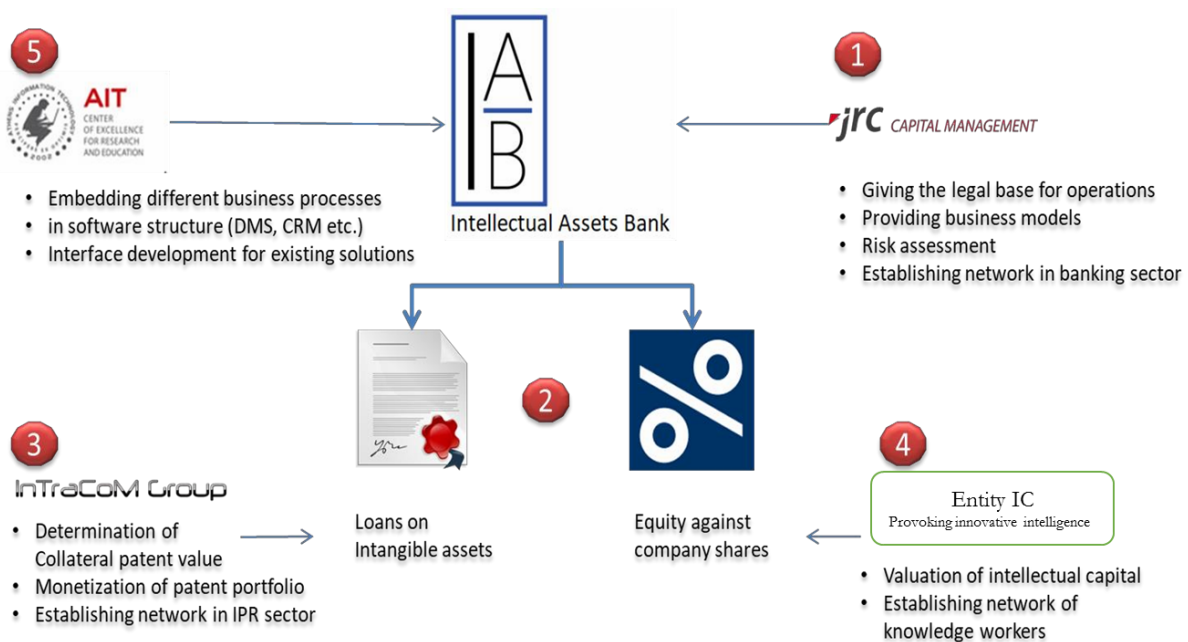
5

AIT
CENTER OF EXCELLENCE FOR RESEARCH AND EDUCATION

ATHENS INFORMATION TECHNOLOGY 2002

- Embedding different business processes
- in software structure (DMS, CRM etc.)
- Interface development for existing solutions

IAB

Intellectual Assets Bank

1

jrc CAPITAL MANAGEMENT

- Giving the legal base for operations
- Providing business models
- Risk assessment
- Establishing network in banking sector

2

%

3

InTraCoM Group

- Determination of Collateral patent value
- Monetization of patent portfolio
- Establishing network in IPR sector

Loans on Intangible assets

Equity against company shares

4

Entity IC
Provoking innovative intelligence

- Valuation of intellectual capital
- Establishing network of knowledge workers